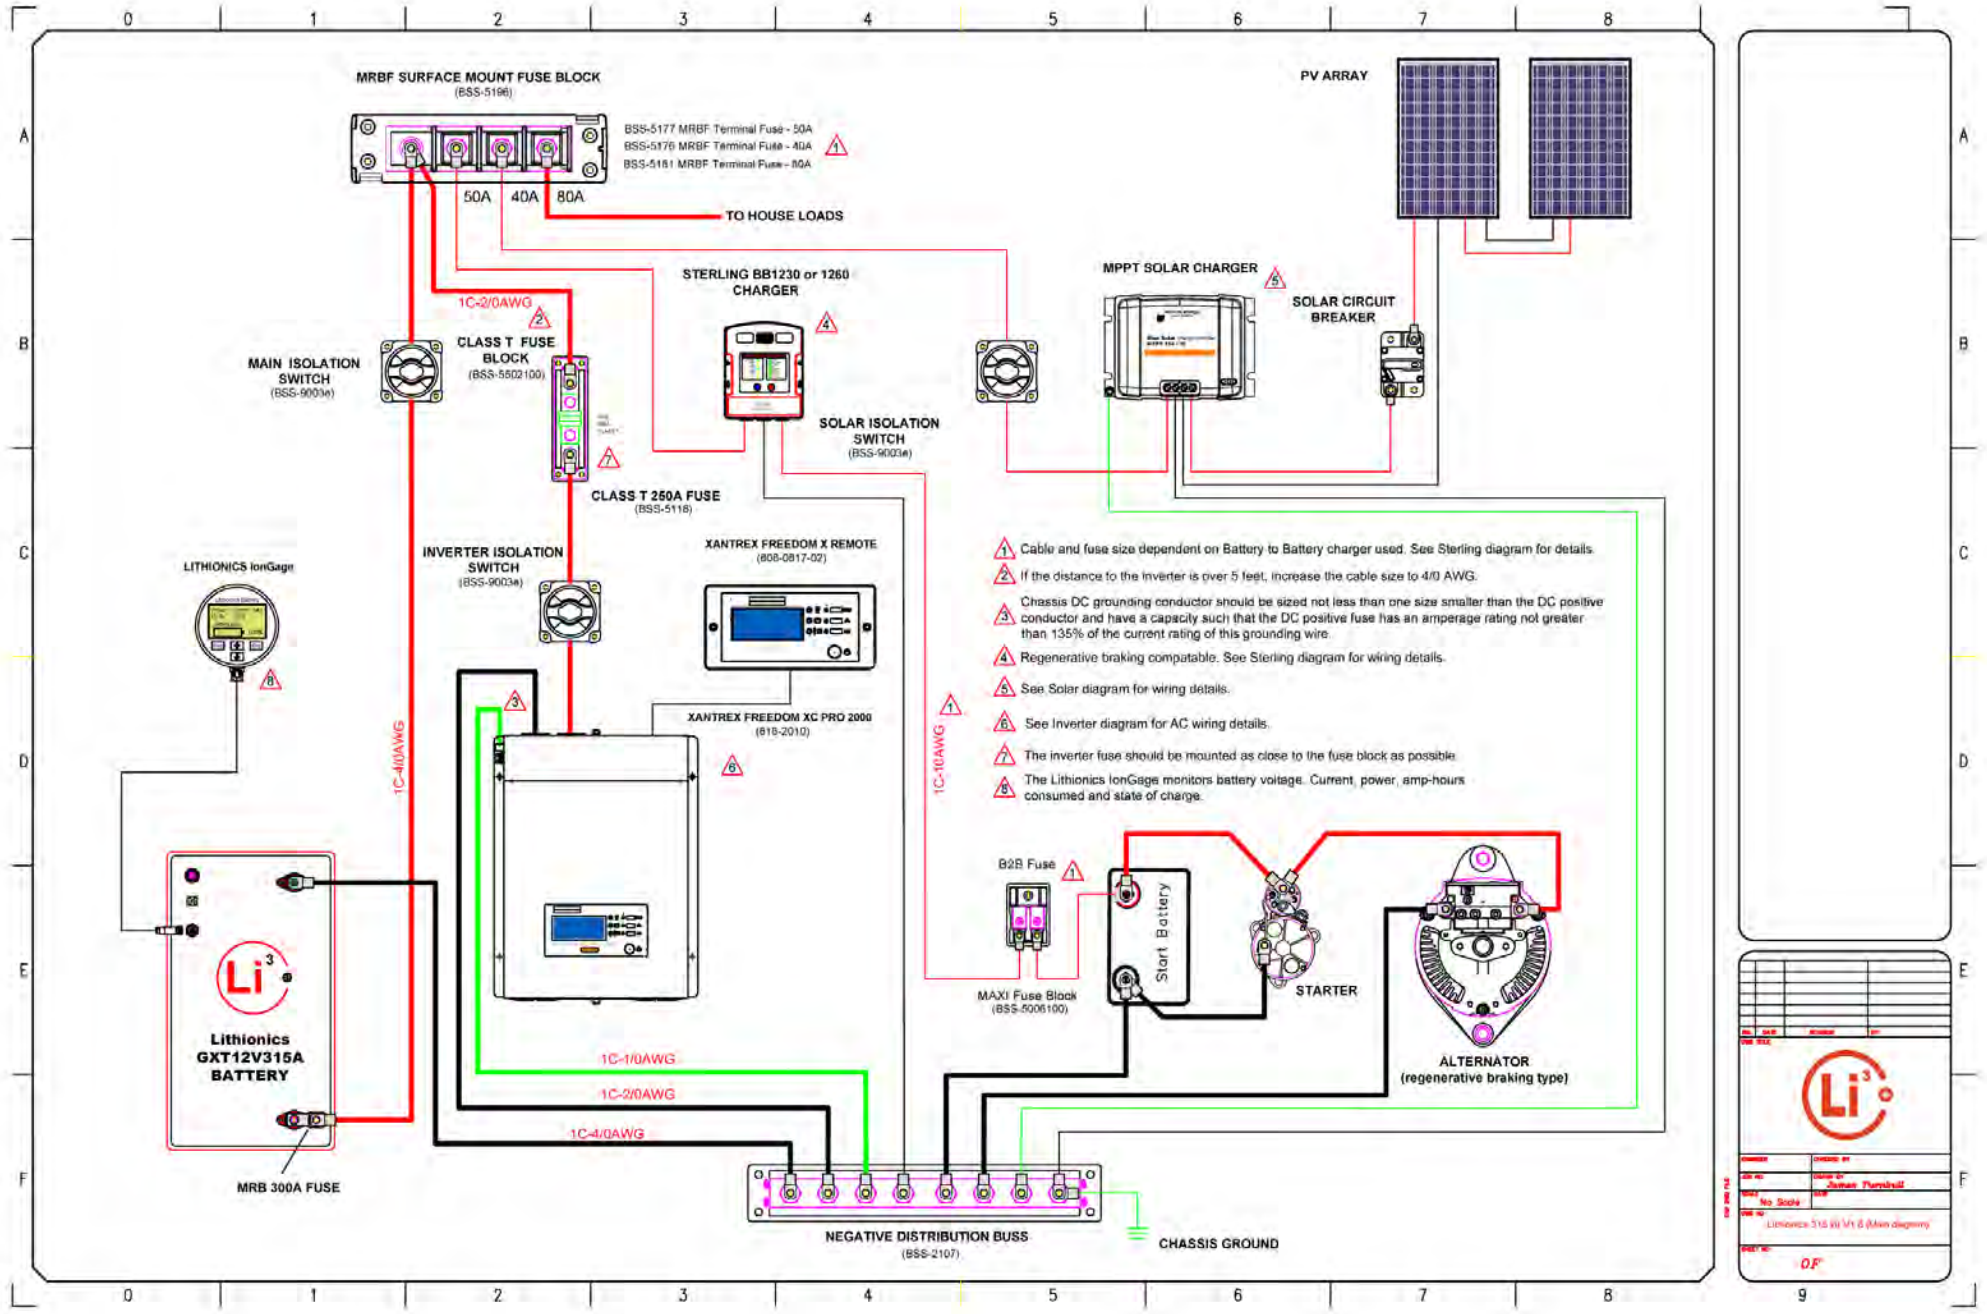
0 1 2 3 4 5 6 7 8

A B C D E F

MRBF SURFACE MOUNT FUSE BLOCK
(BSS-5196)

BSS-5177 MRBF Terminal Fuse - 50A
BSS-5176 MRBF Terminal Fuse - 40A
BSS-5181 MRBF Terminal Fuse - 80A
1

50A 40A 80A

TO HOUSE LOADS

PV ARRAY

1C-2/0AWG 2

STERLING BB1230 or 1260 CHARGER 4

MPPT SOLAR CHARGER 5

SOLAR CIRCUIT BREAKER

MAIN ISOLATION SWITCH
(BSS-9003a)

CLASS T FUSE BLOCK
(BSS-5502100)

7

SOLAR ISOLATION SWITCH
(BSS-9003a)

CLASS T 250A FUSE
(BSS-5118)

LITHIONICS IonGage

INVERTER ISOLATION SWITCH
(BSS-9003a)

XANTREX FREEDOM X REMOTE
(808-0817-02)

1 Cable and fuse size dependent on Battery to Battery charger used. See Sterling diagram for details.
2 If the distance to the inverter is over 5 feet, increase the cable size to 4/0 AWG.
3 Chassis DC grounding conductor should be sized not less than one size smaller than the DC positive conductor and have a capacity such that the DC positive fuse has an amperage rating not greater than 135% of the current rating of this grounding wire.
4 Regenerative braking compatable. See Sterling diagram for wiring details.
5 See Solar diagram for wiring details.
6 See Inverter diagram for AC wiring details.
7 The inverter fuse should be mounted as close to the fuse block as possible.
8 The Lithionics IonGage monitors battery voltage. Current, power, amp-hours consumed and state of charge.

8

3

XANTREX FREEDOM XC PRO 2000
(818-2010)
6

1C-4/0AWG

1C-10AWG 1

B2B Fuse 1

Start Battery

STARTER

MAXI Fuse Block
(BSS-5006100)

ALTERNATOR
(regenerative braking type)

Li 3

Lithionics GXT12V315A BATTERY

1C-1/0AWG
1C-2/0AWG
1C-4/0AWG

MRB 300A FUSE

NEGATIVE DISTRIBUTION BUSS
(BSS-2107)

CHASSIS GROUND

Li 3

James Turnbull
No Scale
Lithionics 315 ah V1.0 (Main diagram)
DF

0 1 2 3 4 5 6 7 8 9